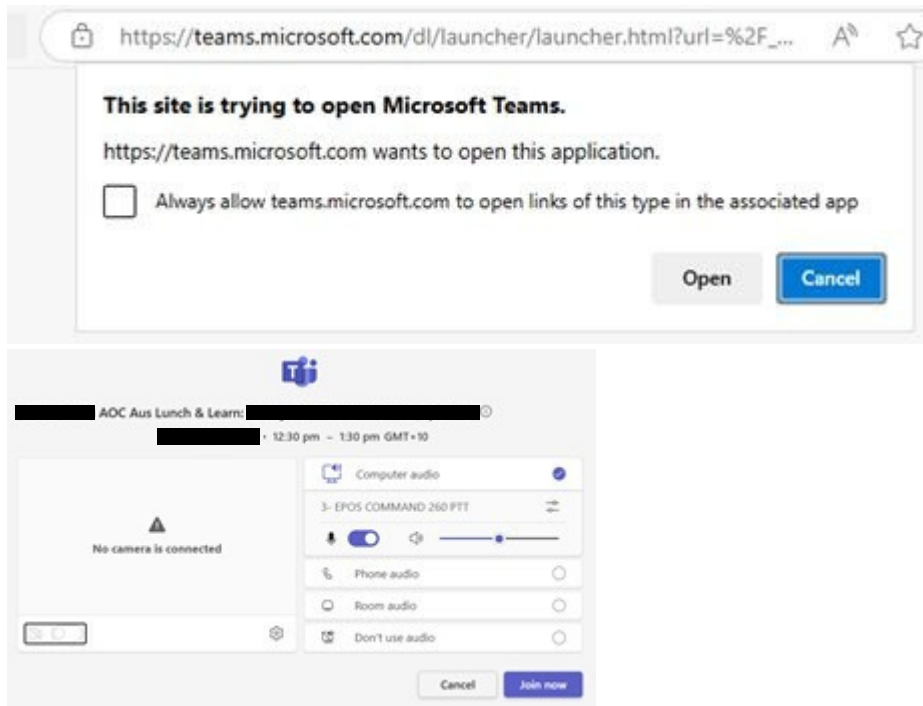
https://teams.microsoft.com/dl/launcher/launcher.html?url=%2F_...

This site is trying to open Microsoft Teams.

https://teams.microsoft.com wants to open this application.

Always allow teams.microsoft.com to open links of this type in the associated app

Open

Cancel

AOC Aus Lunch & Learn: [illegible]

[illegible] · 12:30 pm – 1:30 pm GMT+10

No camera is connected

Computer audio

3- EPOS COMMAND 260 PTT

Phone audio

Room audio

Don't use audio

Cancel

Join now